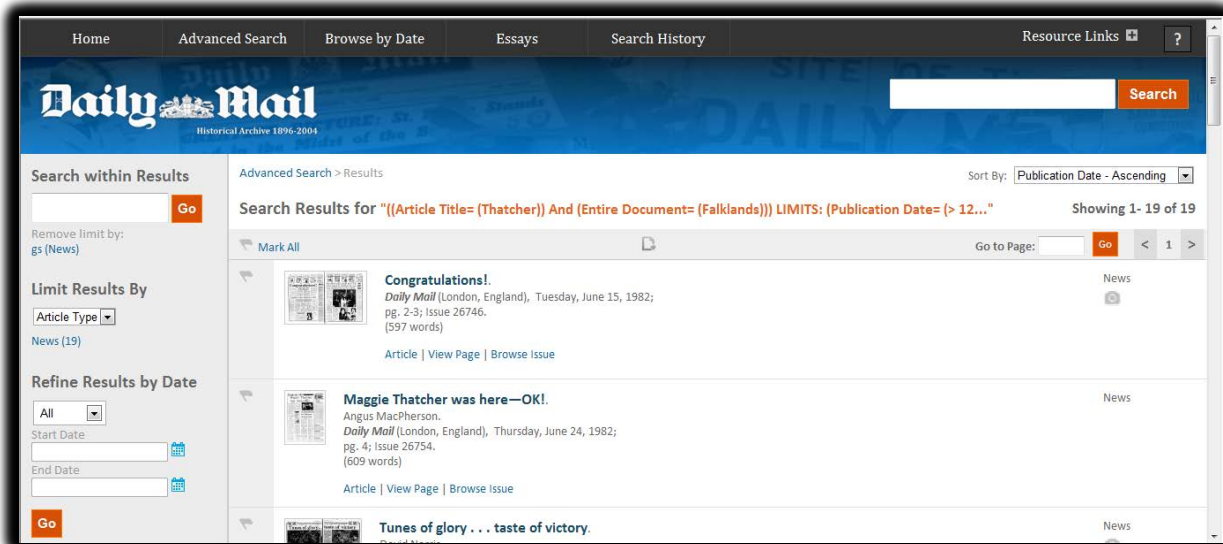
Home Advanced Search Browse by Date Essays Search History Resource Links ?

Daily Mail
Historical Archive 1896-2004

Search

Search within Results
Go
Remove limit by:
gs (News)

Limit Results By
Article Type
News (19)

Refine Results by Date
All
Start Date
End Date
Go

Advanced Search > Results

Sort By: Publication Date - Ascending

Search Results for "((Article Title= (Thatcher)) And (Entire Document= (Falklands))) LIMITS: (Publication Date= (> 12..."

Showing 1- 19 of 19

Mark All

Go to Page: Go < 1 >

Congratulations!.
Daily Mail (London, England), Tuesday, June 15, 1982; pg. 2-3; Issue 26746.
(597 words)
Article | View Page | Browse Issue
News

Maggie Thatcher was here—OK!.
Angus MacPherson.
Daily Mail (London, England), Thursday, June 24, 1982; pg. 4; Issue 26754.
(609 words)
Article | View Page | Browse Issue
News

Tunes of glory . . . taste of victory.
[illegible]
News